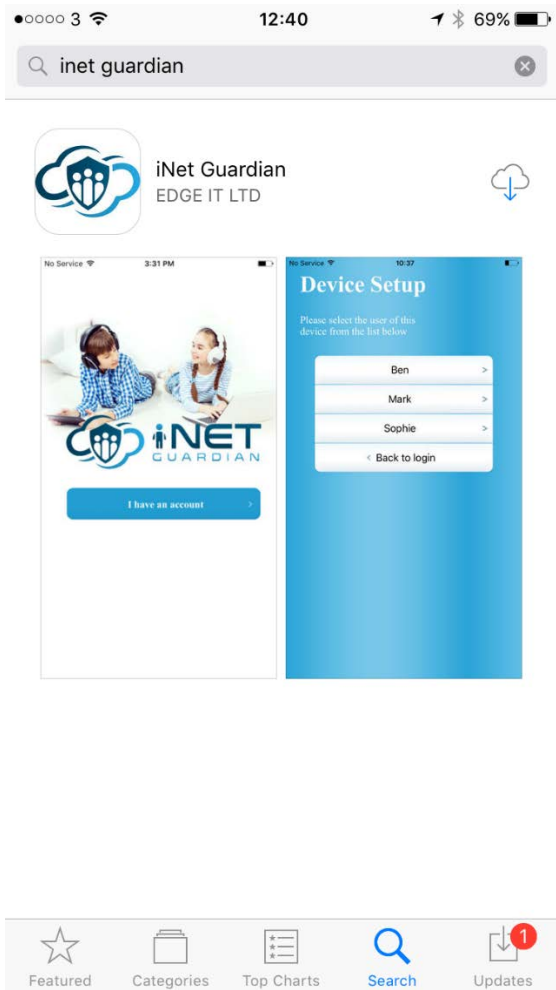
●○○○○ 3 12:40 69%

inet guardian

iNet Guardian
EDGE IT LTD

No Service 3:31 PM

iNET
GUARDIAN

I have an account >

No Service 10:37

Device Setup

Please select the user of this device from the list below

Ben >
Mark >
Sophie >
< Back to login

Featured
Categories
Top Charts
Search
1
Updates